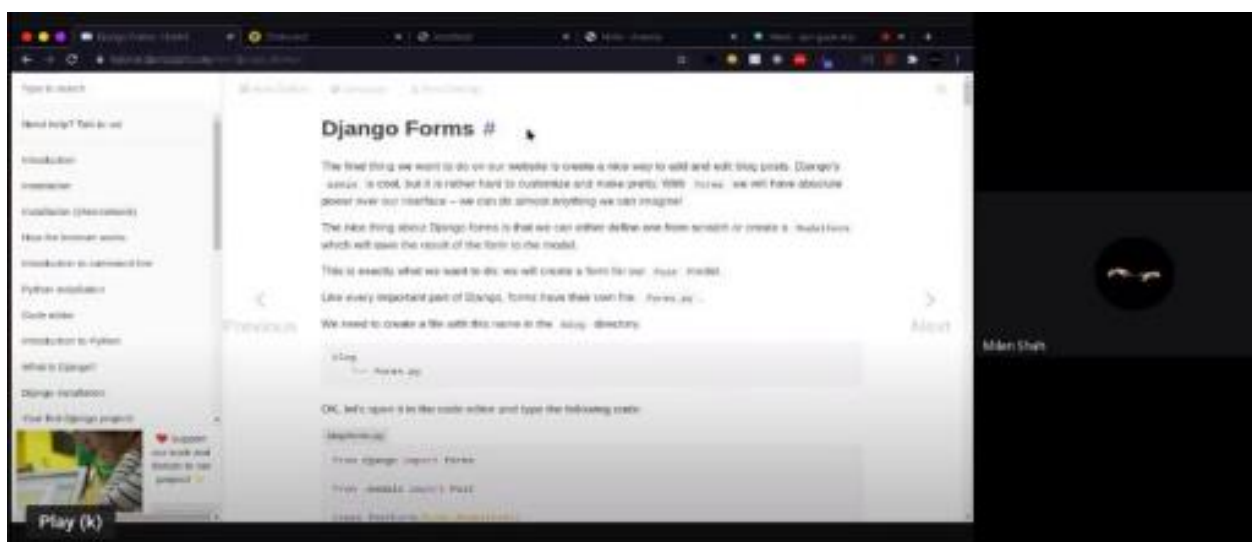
Django Forms #

The final thing we want to do on our website is create a nice way to add and edit blog posts. Django's admin is cool, but it is rather hard to customize and make pretty. With forms we will have absolute power over our interface – we can do almost anything we can imagine!

The nice thing about Django forms is that we can either define one from scratch or create a ModelForm which will save the result of the form to the model.

This is exactly what we want to do: we will create a form for our Post model.

Like every important part of Django, forms have their own file: forms.py.

We need to create a file with this name in the blog directory.

blog
   └── forms.py

OK, let's open it in the code editor and type the following code:

blog/forms.py

from django import forms

from .models import Post

class PostForm(forms.ModelForm):

Previous

Next

Type to search

Need help? Talk to us!

Introduction

Installation

Installation (chromebook)

How the Internet works

Introduction to command-line

Python installation

Code editor

Introduction to Python

What is Django?

Django installation

Your first Django project!

Support our work and donate to our project!

Milan Shah

Play (k)